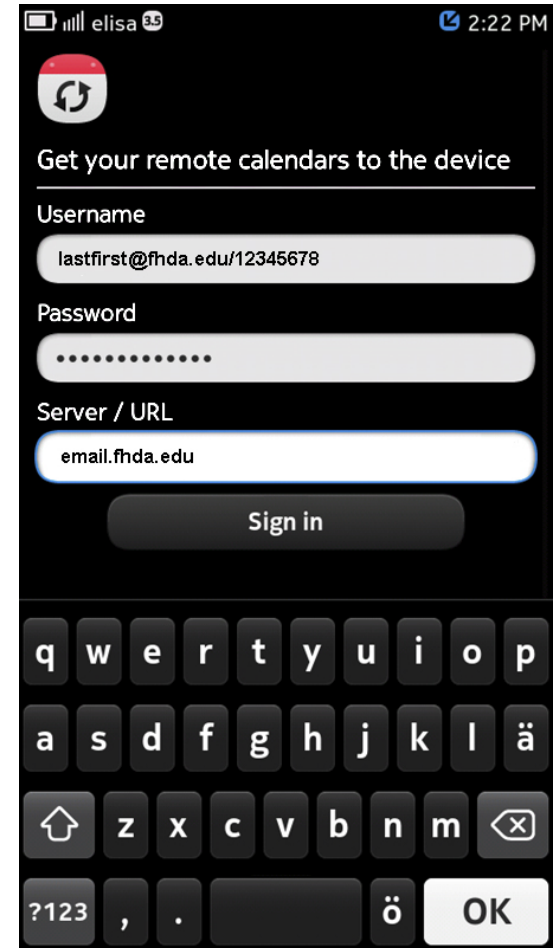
elisa 3.5 2:22 PM

Get your remote calendars to the device

Username

lastfirst@fhda.edu/12345678

Password

••••••••••••••

Server / URL

email.fhda.edu

Sign in

q w e r t y u i o p

a s d f g h j k l ä

z x c v b n m

?123 , . ö OK